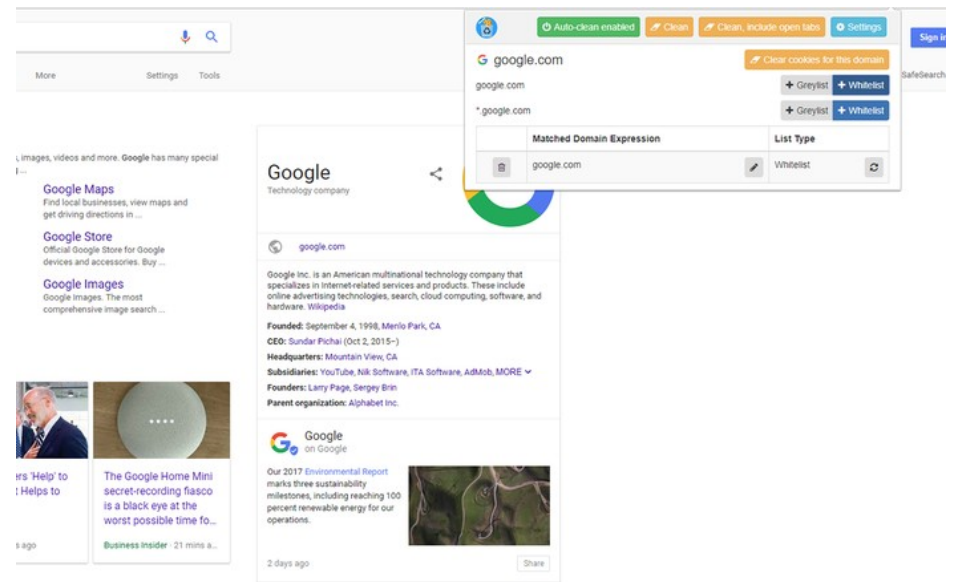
More Settings Tools

Auto-clean enabled | Clean | Clean, include open tabs | Settings

Sign in

google.com | Clear cookies for this domain

google.com | + Greylist | + Whitelist

*.google.com | + Greylist | + Whitelist

SafeSearch

| | Matched Domain Expression | | List Type | |
|---|---|---|---|---|
| | google.com | | Whitelist | |

, images, videos and more. Google has many special

Google Maps
Find local businesses, view maps and get driving directions in ...

Google Store
Official Google Store for Google devices and accessories. Buy ...

Google Images
Google Images. The most comprehensive image search ...

Google
Technology company

google.com

Google Inc. is an American multinational technology company that specializes in Internet-related services and products. These include online advertising technologies, search, cloud computing, software, and hardware. Wikipedia

Founded: September 4, 1998, Menlo Park, CA
CEO: Sundar Pichai (Oct 2, 2015–)
Headquarters: Mountain View, CA
Subsidiaries: YouTube, Nik Software, ITA Software, AdMob, MORE
Founders: Larry Page, Sergey Brin
Parent organization: Alphabet Inc.

Google
on Google

Our 2017 Environmental Report marks three sustainability milestones, including reaching 100 percent renewable energy for our operations.

2 days ago
Share

ers 'Help' to
t Helps to

s ago

The Google Home Mini secret-recording fiasco is a black eye at the worst possible time fo...

Business Insider · 21 mins a...